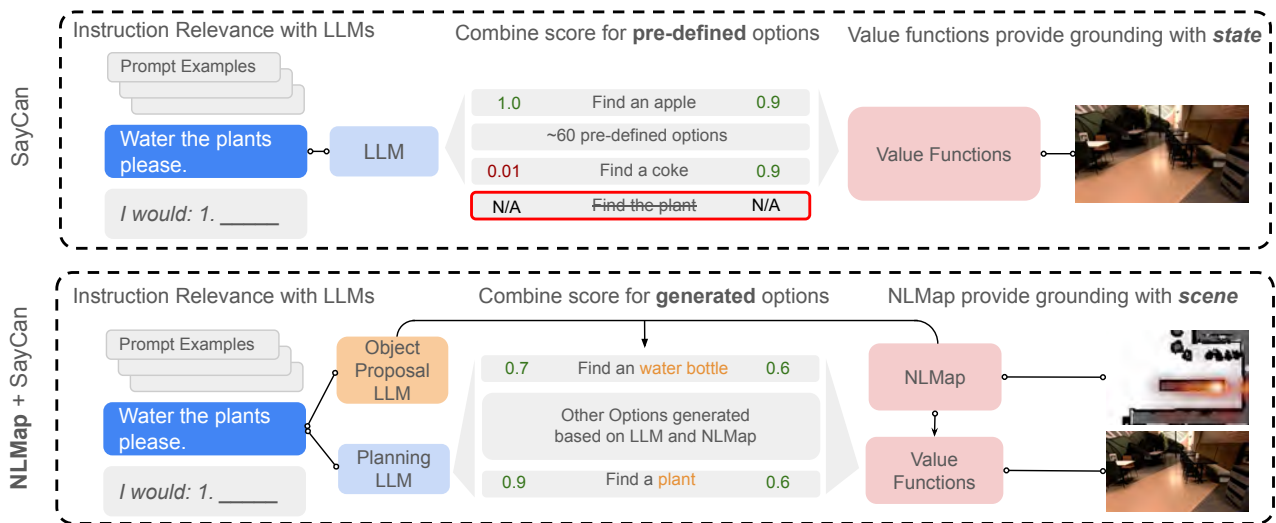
SayCan

Instruction Relevance with LLMs

Prompt Examples

Water the plants please.

I would: 1. _____

LLM

Combine score for **pre-defined** options

| 1.0 | Find an apple | 0.9 |
|---|---|---|
| | ~60 pre-defined options | |
| 0.01 | Find a coke | 0.9 |
| N/A | ~~Find the plant~~ | N/A |

Value functions provide grounding with ***state***

Value Functions

**NLMap** + SayCan

Instruction Relevance with LLMs

Prompt Examples

Water the plants please.

I would: 1. _____

Object Proposal LLM

Planning LLM

Combine score for **generated** options

| 0.7 | Find an water bottle | 0.6 |
|---|---|---|
| | Other Options generated based on LLM and NLMap | |
| 0.9 | Find a plant | 0.6 |

NLMap provide grounding with ***scene***

NLMap

Value Functions